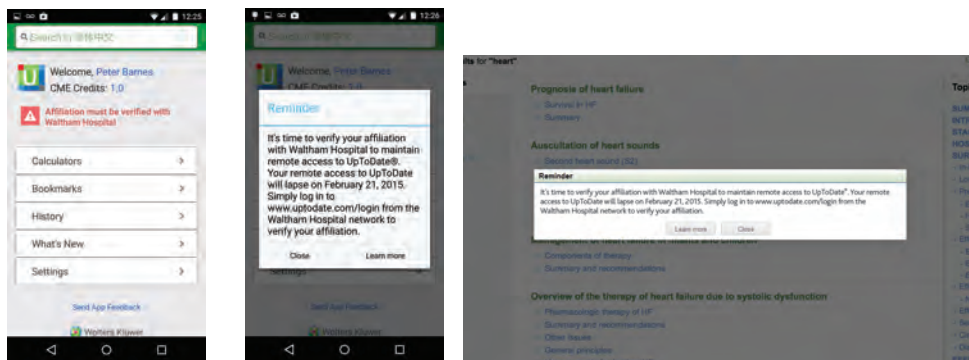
12:25

Search by 博物馆BDC

Welcome, Peter Barnes
CME Credits: 1.0

Affiliation must be verified with Waltham Hospital

Calculators

Bookmarks

History

What's New

Settings

Send App Feedback

Wolters Kluwer

12:26

Welcome, Peter Barnes
CME Credits: 1.0

Reminder

It's time to verify your affiliation with Waltham Hospital to maintain remote access to UpToDate®. Your remote access to UpToDate will lapse on February 21, 2015. Simply log in to www.uptodate.com/login from the Waltham Hospital network to verify your affiliation.

Close

Learn more

Settings

Send App Feedback

Wolters Kluwer

lts for "heart"

Prognosis of heart failure

Survival in HF

Summary

Auscultation of heart sounds

Second heart sound (S2)

Reminder

It's time to verify your affiliation with Waltham Hospital to maintain remote access to UpToDate®. Your remote access to UpToDate will lapse on February 21, 2015. Simply log in to www.uptodate.com/login from the Waltham Hospital network to verify your affiliation.

Learn more

Close

Management of heart failure in infants and children

Components of therapy

Summary and recommendations

Overview of the therapy of heart failure due to systolic dysfunction

Pharmacologic therapy of HF

Summary and recommendations

Other issues

General principles

Top